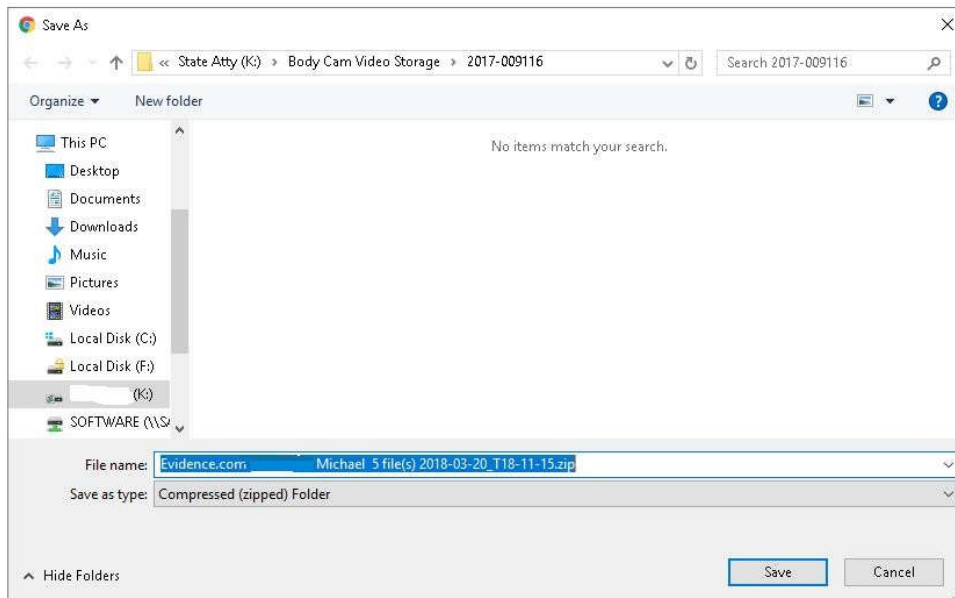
Save As

« State Atty (K:) › Body Cam Video Storage › 2017-009116

Search 2017-009116

Organize ▾ New folder

This PC
Desktop
Documents
Downloads
Music
Pictures
Videos
Local Disk (C:)
Local Disk (F:)
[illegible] (K:)
SOFTWARE (\\S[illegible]

No items match your search.

File name: Evidence.com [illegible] Michael 5 file(s) 2018-03-20_T18-11-15.zip

Save as type: Compressed (zipped) Folder

Hide Folders

Save

Cancel